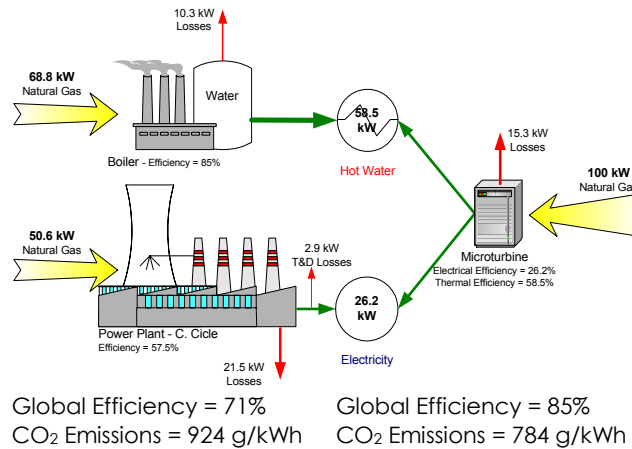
10.3 kW
Losses

68.8 kW
Natural Gas

Water

58.5
kW

15.3 kW
Losses

100 kW
Natural Ga

Boiler - Efficiency = 85%

Hot Water

Microturbine
Electrical Efficiency = 26.2%
Thermal Efficiency = 58.5%

50.6 kW
Natural Gas

2.9 kW
T&D Losses

26.2
kW

Power Plant - C. Cicle
Efficiency = 57.5%

Electricity

21.5 kW
Losses

Global Efficiency = 71%
$CO_2$ Emissions = 924 g/kWh

Global Efficiency = 85%
$CO_2$ Emissions = 784 g/kWh